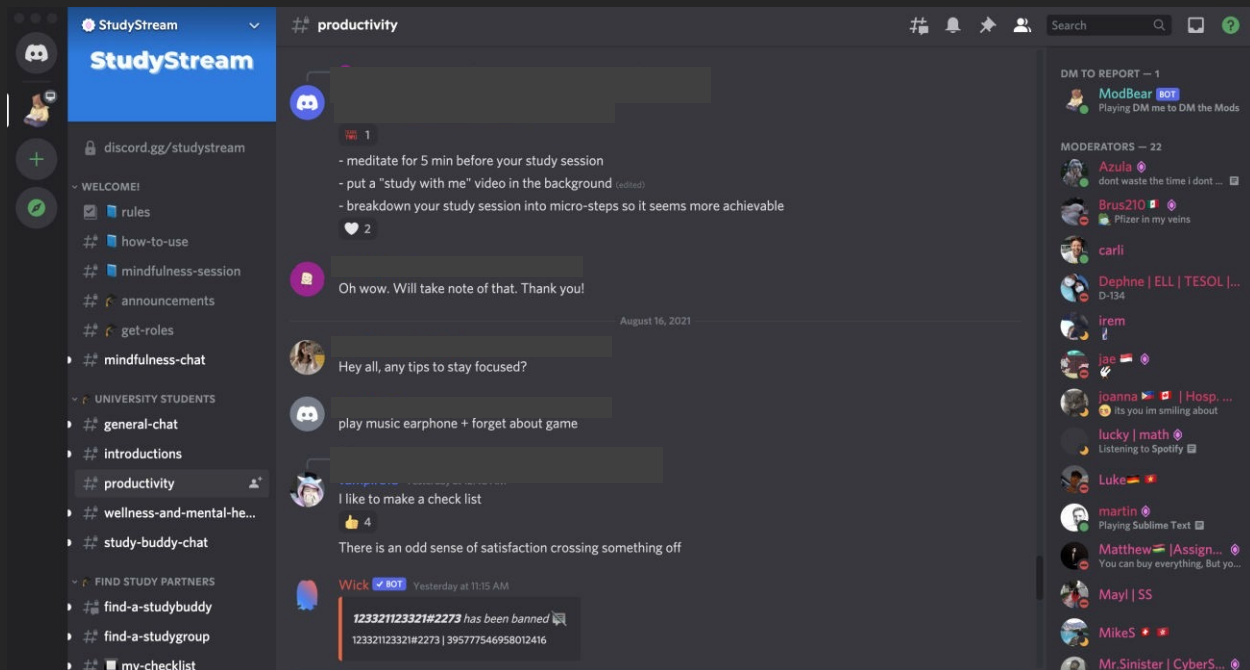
StudyStream

StudyStream

discord.gg/studystream

WELCOME!

rules

how-to-use

mindfulness-session

announcements

get-roles

mindfulness-chat

UNIVERSITY STUDENTS

general-chat

introductions

productivity

wellness-and-mental-he...

study-buddy-chat

FIND STUDY PARTNERS

find-a-studybuddy

find-a-studygroup

my-checklist

productivity

Search

1

- meditate for 5 min before your study session
- put a "study with me" video in the background (edited)
- breakdown your study session into micro-steps so it seems more achievable

2

Oh wow. Will take note of that. Thank you!

August 16, 2021

Hey all, any tips to stay focused?

play music earphone + forget about game

I like to make a check list

4

There is an odd sense of satisfaction crossing something off

Wick BOT Yesterday at 11:15 AM

123321123321#2273 has been banned

123321123321#2273 | 395777546958012416

DM TO REPORT — 1

ModBear BOT
Playing DM me to DM the Mods

MODERATORS — 22

Azula
dont waste the time i dont ...

Brus210
Pfizer in my veins

carli

Dephne | ELL | TESOL | ...
D-134

irem

jae

joanna | Hosp. ...
its you im smiling about

lucky | math
Listening to Spotify

Luke

martin
Playing Sublime Text

Matthew |Assign...
You can buy everything, But yo...

Mayl | SS

MikeS

Mr.Sinister | CyberS...